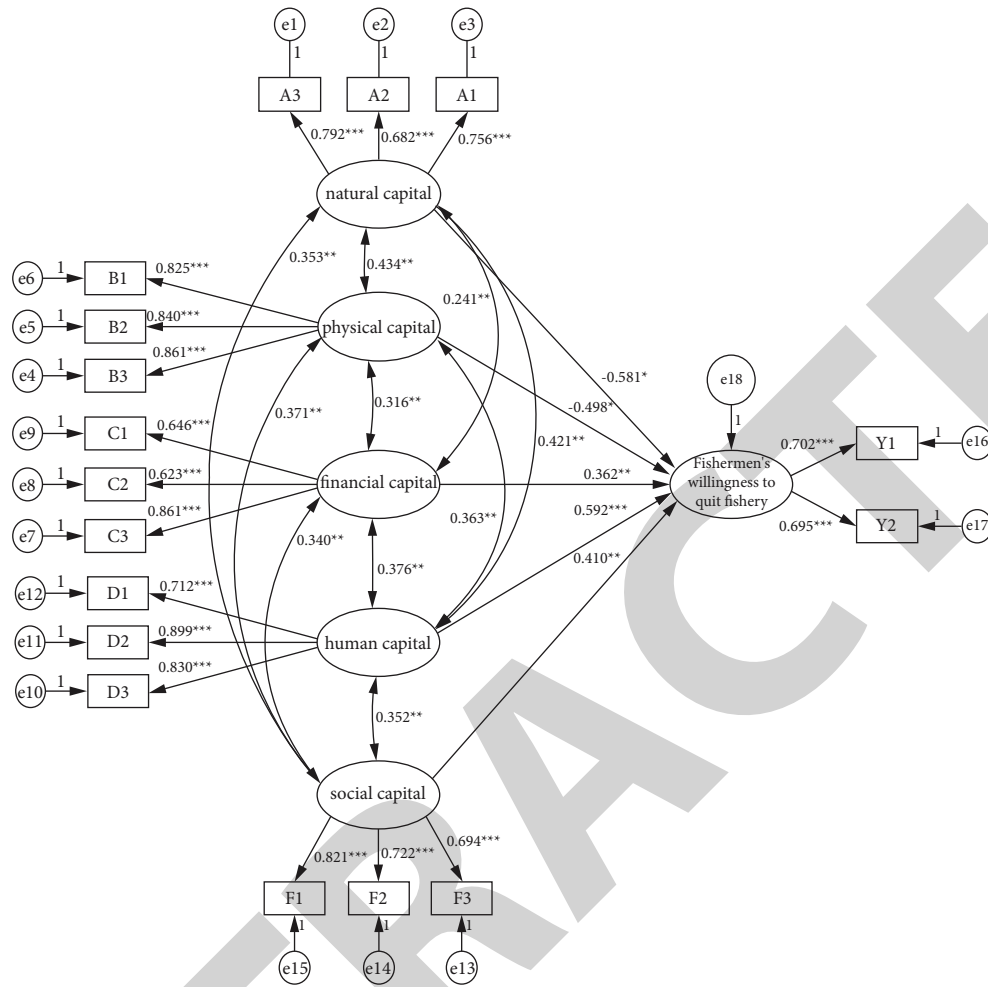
e1
1
e2
1
e3
1
A3
A2
A1
0.792***
0.682***
0.756***
natural capital
0.353**
0.434**
0.241**
e6
1
B1
0.825***
e5
1
B2
0.840***
physical capital
e4
1
B3
0.861***
-0.581*
-0.498*
e18
1
0.371**
0.316**
0.421**
e9
1
C1
0.646***
e8
1
C2
0.623***
financial capital
0.362**
Fishermen's willingness to quit fishery
0.702***
Y1
1
e16
e7
1
C3
0.861***
0.363**
0.592***
0.695***
Y2
1
e17
0.340**
0.376**
0.410**
e12
1
D1
0.712***
e11
1
D2
0.899***
human capital
e10
1
D3
0.830***
0.352**
social capital
0.821***
0.722***
0.694***
F1
F2
F3
1
1
1
e15
e14
e13
RETRACTED